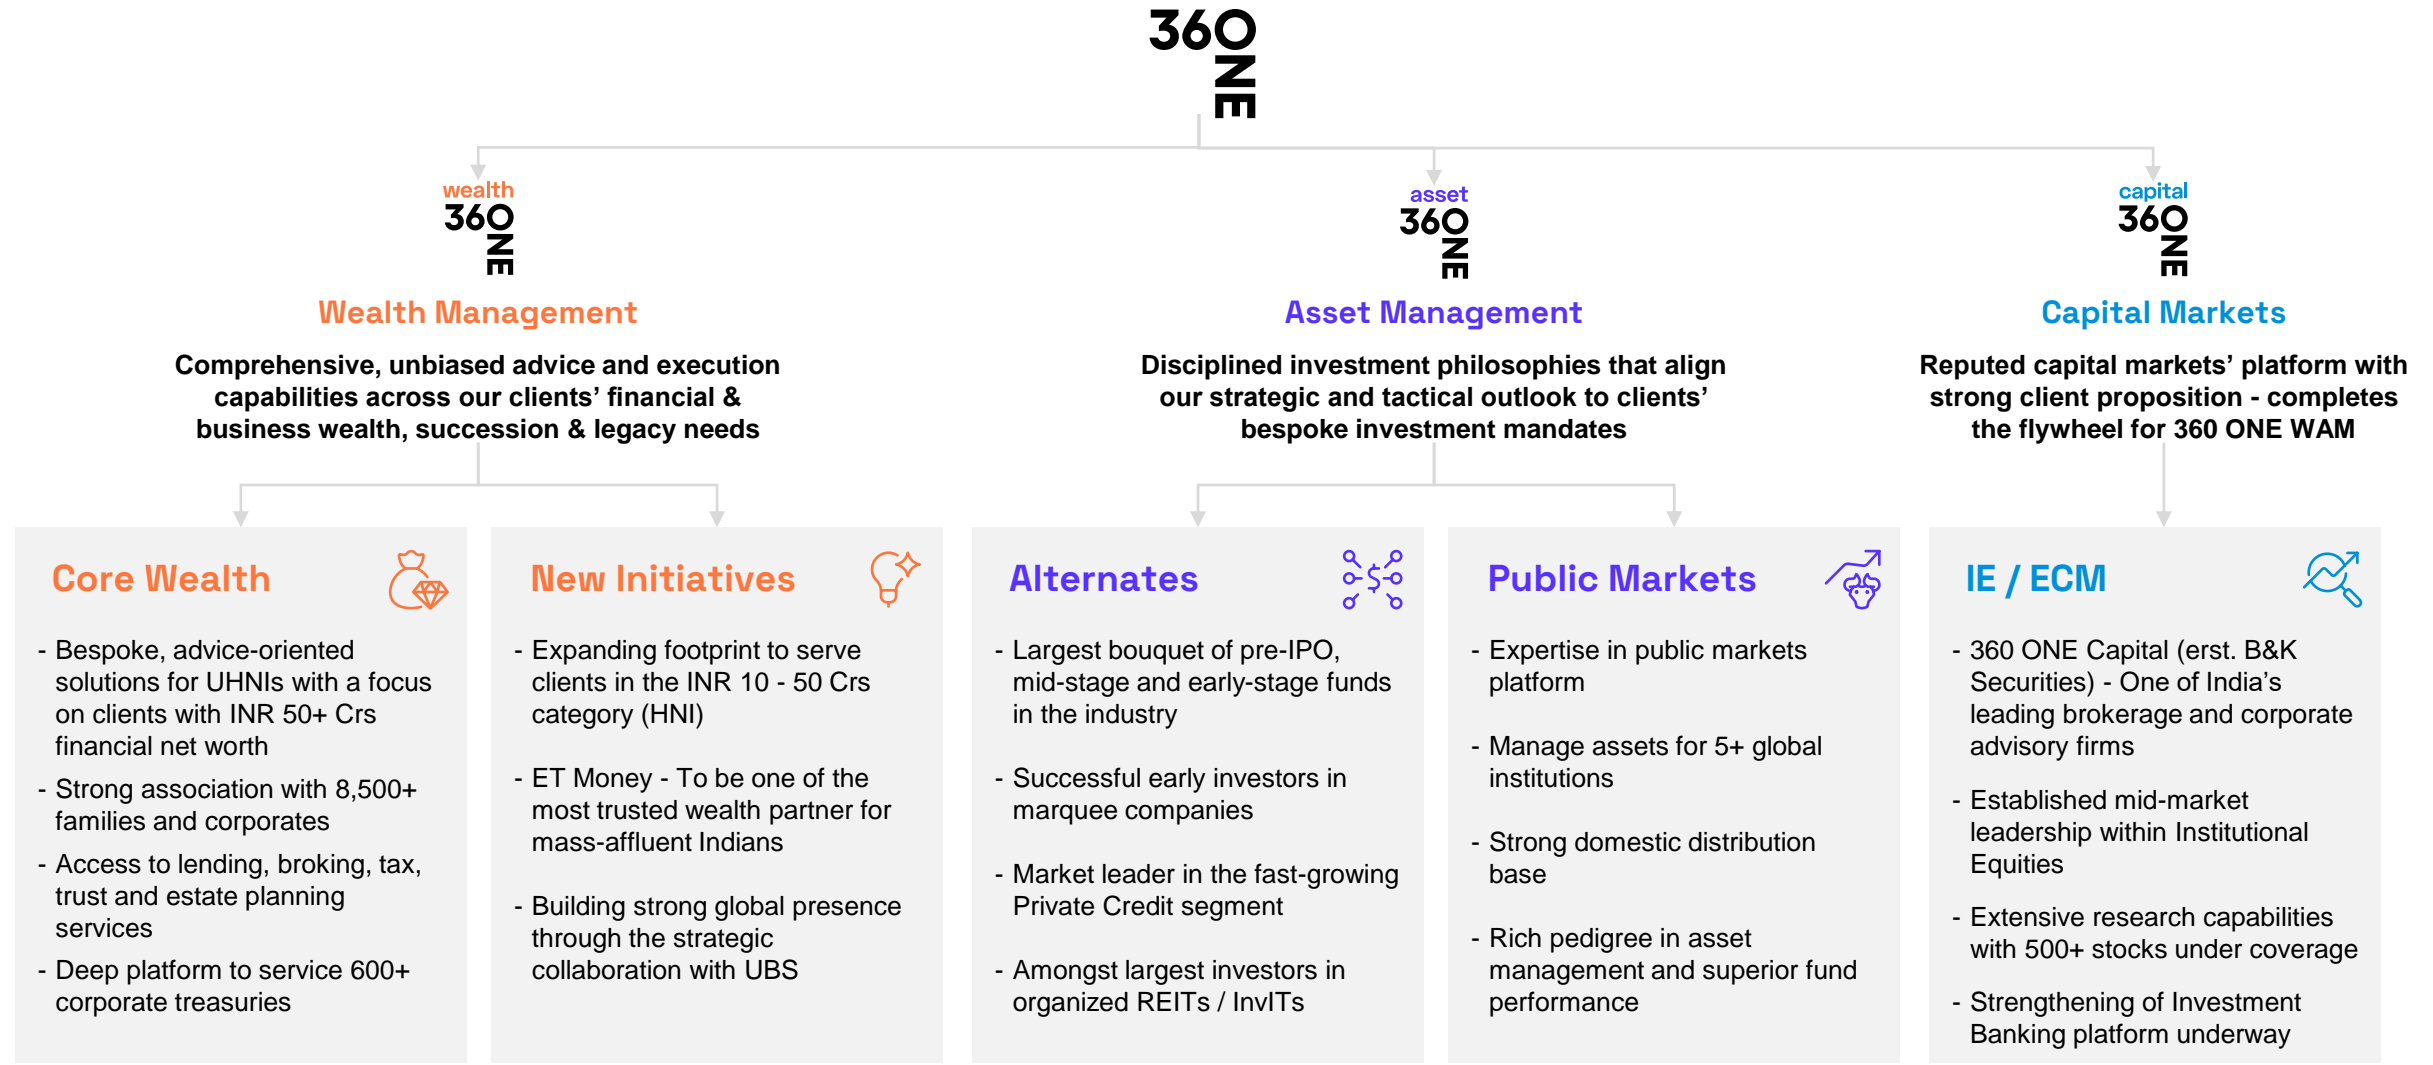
360 ONE

wealth 360 ONE

Wealth Management

Comprehensive, unbiased advice and execution capabilities across our clients' financial & business wealth, succession & legacy needs

asset 360 ONE

Asset Management

Disciplined investment philosophies that align our strategic and tactical outlook to clients' bespoke investment mandates

capital 360 ONE

Capital Markets

Reputed capital markets' platform with strong client proposition - completes the flywheel for 360 ONE WAM

Core Wealth

- Bespoke, advice-oriented solutions for UHNIs with a focus on clients with INR 50+ Crs financial net worth
- Strong association with 8,500+ families and corporates
- Access to lending, broking, tax, trust and estate planning services
- Deep platform to service 600+ corporate treasuries

New Initiatives

- Expanding footprint to serve clients in the INR 10 - 50 Crs category (HNI)
- ET Money - To be one of the most trusted wealth partner for mass-affluent Indians
- Building strong global presence through the strategic collaboration with UBS

Alternates

- Largest bouquet of pre-IPO, mid-stage and early-stage funds in the industry
- Successful early investors in marquee companies
- Market leader in the fast-growing Private Credit segment
- Amongst largest investors in organized REITs / InvITs

Public Markets

- Expertise in public markets platform
- Manage assets for 5+ global institutions
- Strong domestic distribution base
- Rich pedigree in asset management and superior fund performance

IE / ECM

- 360 ONE Capital (erst. B&K Securities) - One of India's leading brokerage and corporate advisory firms
- Established mid-market leadership within Institutional Equities
- Extensive research capabilities with 500+ stocks under coverage
- Strengthening of Investment Banking platform underway